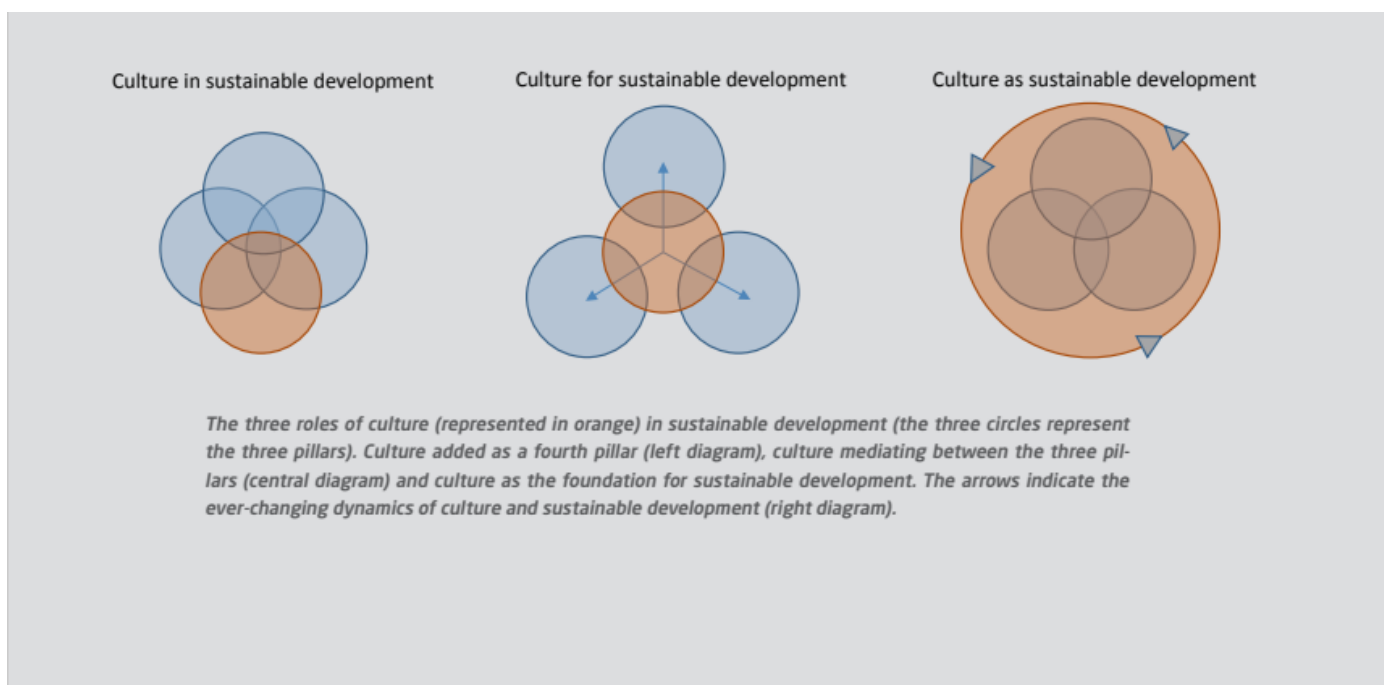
Culture in sustainable development

Culture for sustainable development

Culture as sustainable development

The three roles of culture (represented in orange) in sustainable development (the three circles represent the three pillars). Culture added as a fourth pillar (left diagram), culture mediating between the three pillars (central diagram) and culture as the foundation for sustainable development. The arrows indicate the ever-changing dynamics of culture and sustainable development (right diagram).